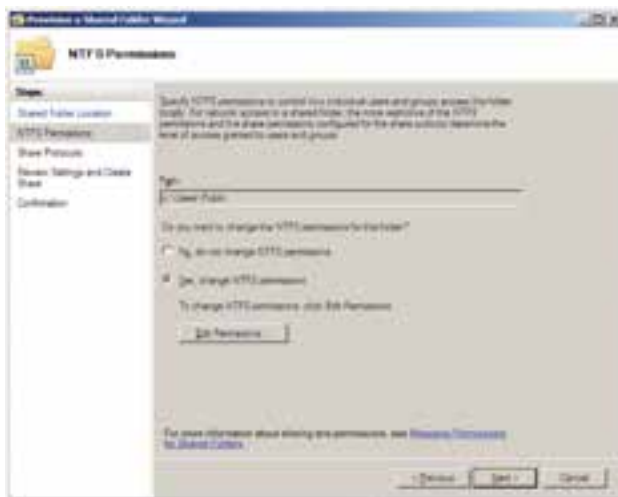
Provision a Shared Folder Wizard

NTFS Permissions

Steps:

Shared Folder Location

NTFS Permissions

Share Protocols

Review Settings and Create Share

Confirmation

Specify NTFS permissions to control how individual users and groups access the folder locally. For network access to a shared folder, the more restrictive of the NTFS permissions and the share permissions configured for the share protocols determine the level of access granted to users and groups.

Path:

C:\Users\Public

Do you want to change the NTFS permissions for the folder?

No, do not change NTFS permissions

Yes, change NTFS permissions

To change NTFS permissions, click Edit Permissions.

Edit Permissions...

For more information about sharing and permissions, see Managing Permissions for Shared Folders.

< Previous

Next >

Cancel